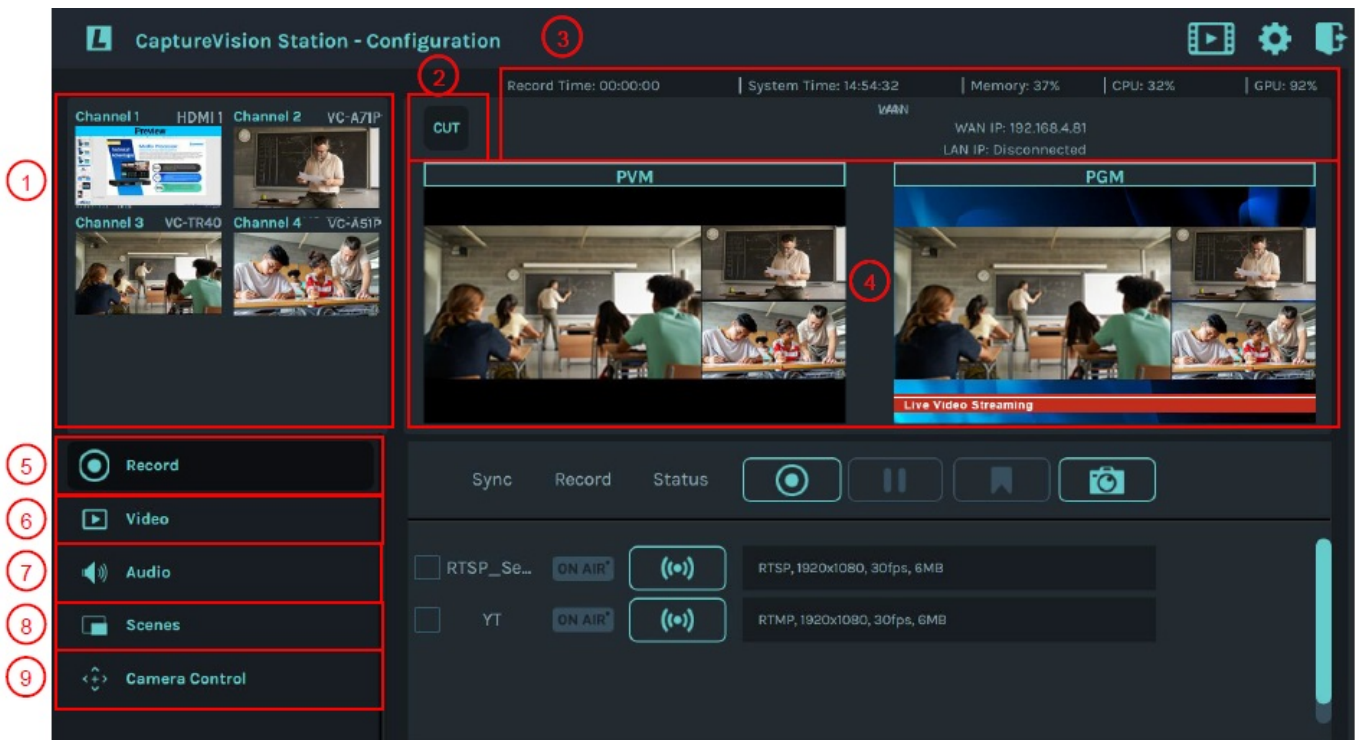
L CaptureVision Station - Configuration

3

2

Record Time: 00:00:00 | System Time: 14:54:32 | Memory: 37% | CPU: 32% | GPU: 92%

CUT

WAN
WAN IP: 192.168.4.81
LAN IP: Disconnected

1

Channel 1 HDMI 1
Preview
Channel 2 VC-A71P
Channel 3 VC-TR40
Channel 4 VC-A51P

PVM

PGM

4

Live Video Streaming

5 Record
6 Video
7 Audio
8 Scenes
9 Camera Control

Sync Record Status

RTSP_Se... ON AIR RTSP, 1920x1080, 30fps, 6MB
YT ON AIR RTMP, 1920x1080, 30fps, 6MB